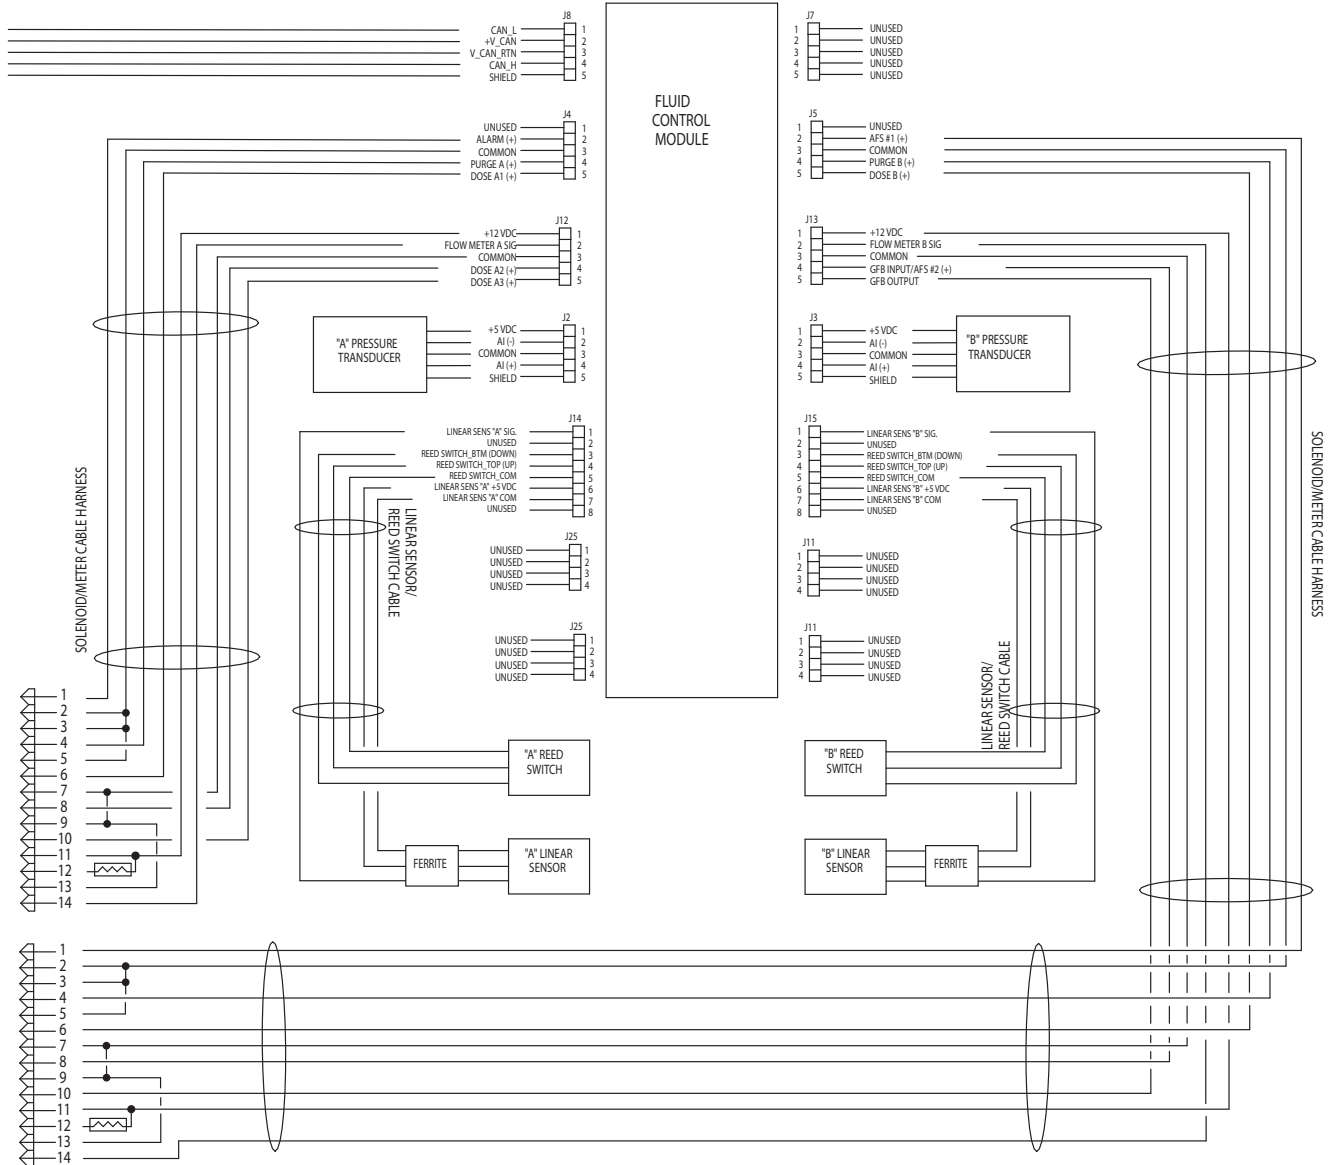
FLUID
CONTROL
MODULE

J8
CAN_L 1
+V_CAN 2
V_CAN_RTN 3
CAN_H 4
SHIELD 5

J7
1 UNUSED
2 UNUSED
3 UNUSED
4 UNUSED
5 UNUSED

J4
UNUSED 1
ALARM (+) 2
COMMON 3
PURGE A (+) 4
DOSE A1 (+) 5

J5
1 UNUSED
2 AFS #1 (+)
3 COMMON
4 PURGE B (+)
5 DOSE B (+)

J12
+12 VDC 1
FLOW METER A SIG 2
COMMON 3
DOSE A2 (+) 4
DOSE A3 (+) 5

J13
1 +12 VDC
2 FLOW METER B SIG
3 COMMON
4 GFB INPUT/AFS #2 (+)
5 GFB OUTPUT

"A" PRESSURE TRANSDUCER

J2
+5 VDC 1
AI (-) 2
COMMON 3
AI (+) 4
SHIELD 5

J3
1 +5 VDC
2 AI (-)
3 COMMON
4 AI (+)
5 SHIELD

"B" PRESSURE TRANSDUCER

J14
LINEAR SENS "A" SIG. 1
UNUSED 2
REED SWITCH_BTM (DOWN) 3
REED SWITCH_TOP (UP) 4
REED SWITCH_COM 5
LINEAR SENS "A" +5 VDC 6
LINEAR SENS "A" COM 7
UNUSED 8

J15
1 LINEAR SENS "B" SIG.
2 UNUSED
3 REED SWITCH_BTM (DOWN)
4 REED SWITCH_TOP (UP)
5 REED SWITCH_COM
6 LINEAR SENS "B" +5 VDC
7 LINEAR SENS "B" COM
8 UNUSED

SOLENOID/METER CABLE HARNESS

LINEAR SENSOR/ REED SWITCH CABLE

J25
UNUSED 1
UNUSED 2
UNUSED 3
UNUSED 4

J11
1 UNUSED
2 UNUSED
3 UNUSED
4 UNUSED

J25
UNUSED 1
UNUSED 2
UNUSED 3
UNUSED 4

J11
1 UNUSED
2 UNUSED
3 UNUSED
4 UNUSED

LINEAR SENSOR/ REED SWITCH CABLE

SOLENOID/METER CABLE HARNESS

1
2
3
4
5
6
7
8
9
10
11
12
13
14

"A" REED SWITCH

"B" REED SWITCH

FERRITE

"A" LINEAR SENSOR

"B" LINEAR SENSOR

FERRITE

1
2
3
4
5
6
7
8
9
10
11
12
13
14